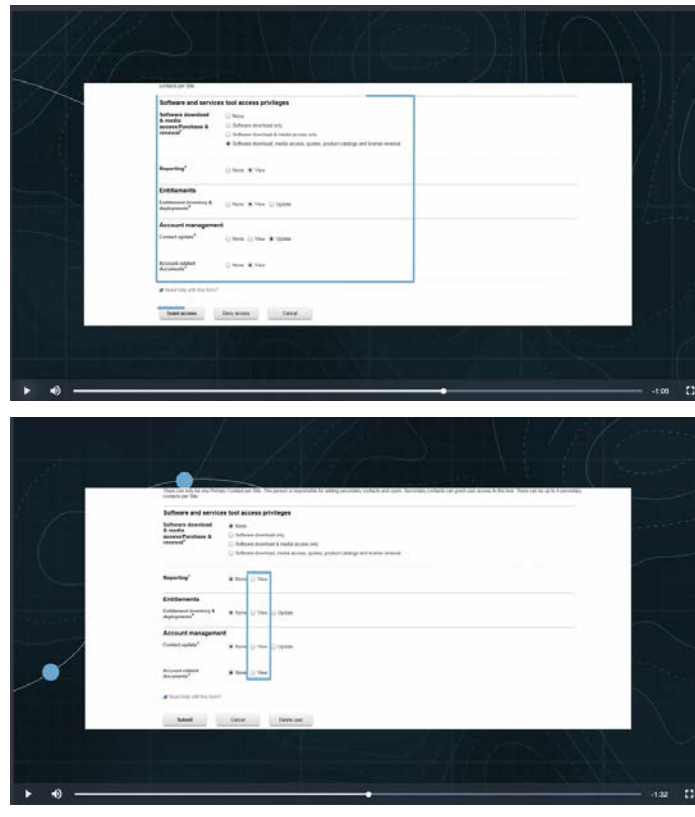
contacts per Site.

Software and services tool access privileges

Software download & media access/Purchase & renewal*
None
Software download only
Software download & media access only
Software download, media access, quotes, product catalogs and license renewal

Reporting* None View

Entitlements

Entitlement Inventory & deployments* None View Update

Account management

Contact update* None View Update

Account related documents* None View

Need help with this form?

Grant access Deny access Cancel

-1:06

There can only be one Primary Contact per Site. This person is responsible for adding secondary contacts and users. Secondary contacts can grant user access to this tool. There can be up to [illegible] secondary contacts per Site.

Software and services tool access privileges

Software download & media access/Purchase & renewal*
None
Software download only
Software download & media access only
Software download, media access, quotes, product catalogs and license renewal

Reporting* None View

Entitlements

Entitlement Inventory & deployments* None View Update

Account management

Contact update* None View Update

Account related documents* None View

Need help with this form?

Submit Cancel Delete user

-1:32